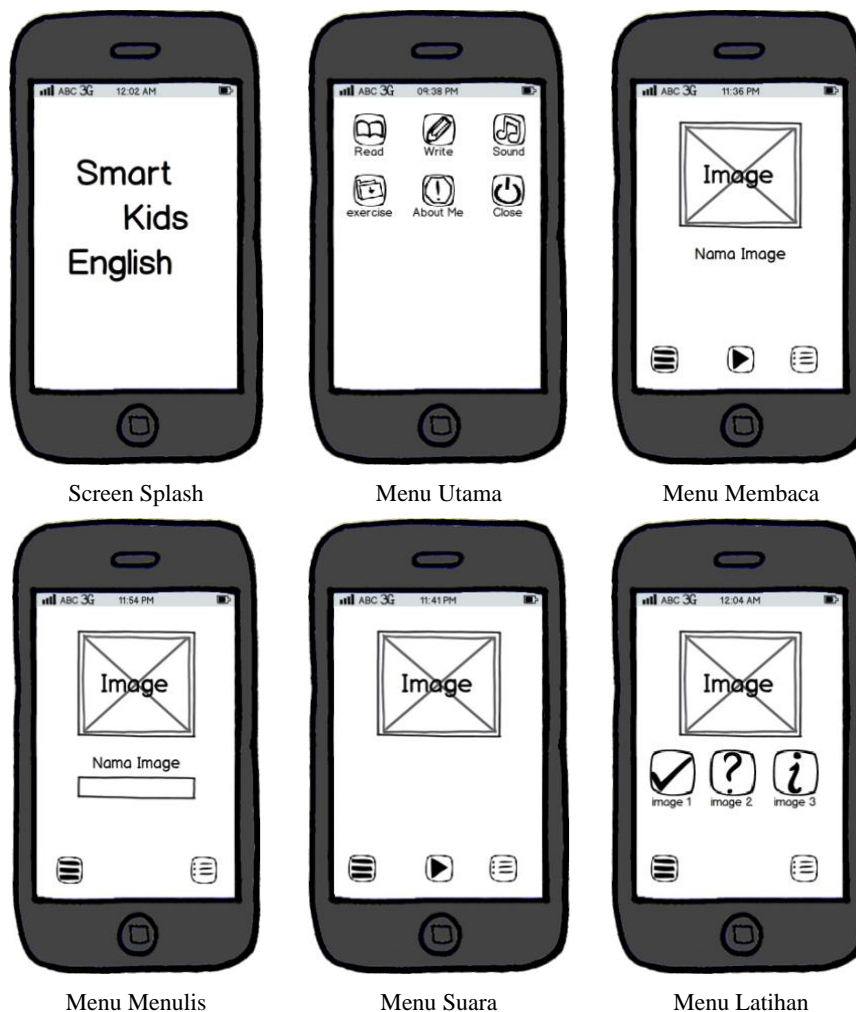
ABC 3G 12:02 AM

Smart
Kids
English

Screen Splash

ABC 3G 09:38 PM

Read Write Sound
exercise About Me Close

Menu Utama

ABC 3G 11:36 PM

Image

Nama Image

Menu Membaca

ABC 3G 11:54 PM

Image

Nama Image

Menu Menulis

ABC 3G 11:41 PM

Image

Menu Suara

ABC 3G 12:04 AM

Image

image 1 image 2 image 3

Menu Latihan